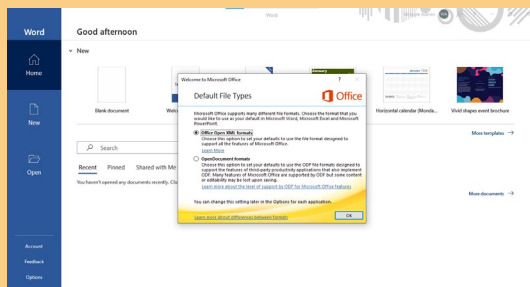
Word

Home

New

Open

Account

Feedback

Options

Good afternoon

Word

New

Blank document

Welc

Horizontal calendar (Monda...

Vivid shapes event brochure

More templates →

Search

Recent Pinned Shared with Me

You haven't opened any documents recently. Cli

More documents →

Welcome to Microsoft Office ? ×

Default File Types

Office

Microsoft Office supports many different file formats. Choose the format that you would like to use as your default in Microsoft Word, Microsoft Excel and Microsoft PowerPoint.

Office Open XML formats
Choose this option to set your defaults to use the file format designed to support all the features of Microsoft Office.
Learn More

OpenDocument formats
Choose this option to set your defaults to use the ODF file formats designed to support the features of third-party productivity applications that also implement ODF. Many features of Microsoft Office are supported by ODF but some content or editability may be lost upon saving.
Learn more about the level of support for ODF by Microsoft Office features

You can change this setting later in the Options for each application.

Learn more about differences between formats

OK